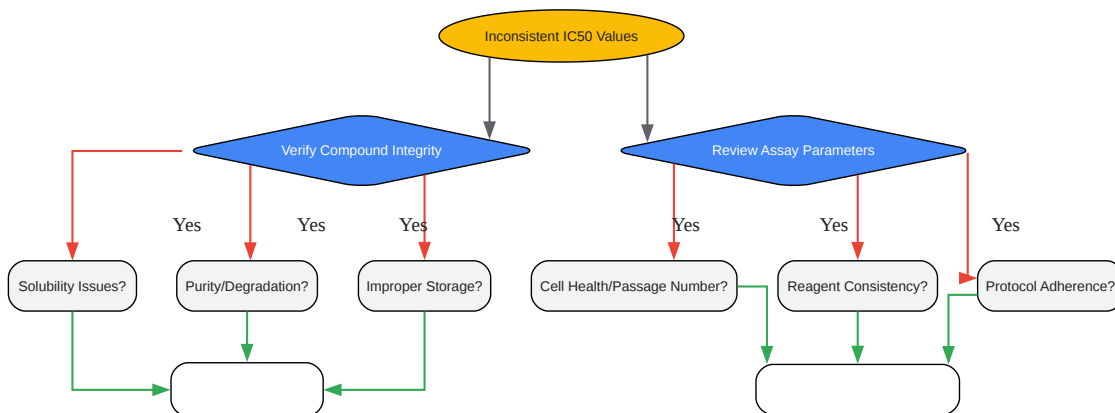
Inconsistent IC50 Values

Verify Compound Integrity

Review Assay Parameters

Yes

Yes

Yes

Yes

Yes

Yes

Solubility Issues?

Purity/Degradation?

Improper Storage?

Cell Health/Passage Number?

Reagent Consistency?

Protocol Adherence?